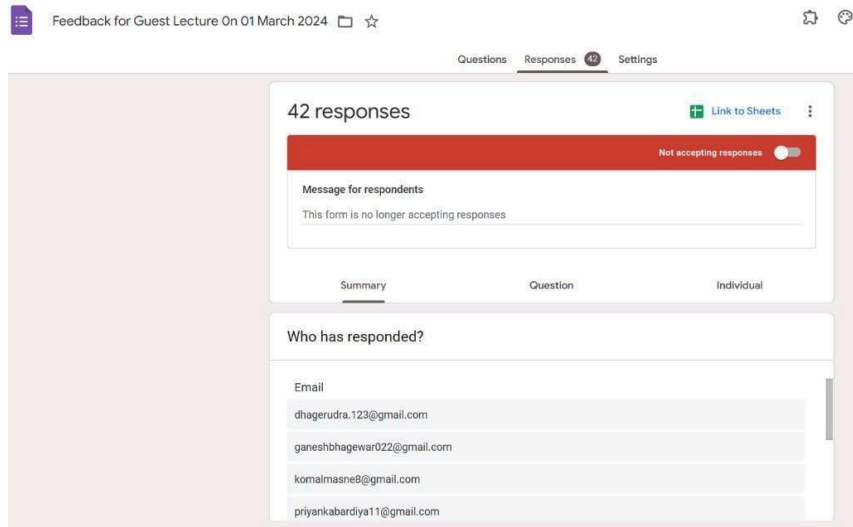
Feedback for Guest Lecture On 01 March 2024

Questions Responses 42 Settings

42 responses

Link to Sheets

Not accepting responses

Message for respondents

This form is no longer accepting responses

Summary Question Individual

Who has responded?

Email

dhagerudra.123@gmail.com

ganeshbhagewar022@gmail.com

komalmasne8@gmail.com

priyankabardiya11@gmail.com